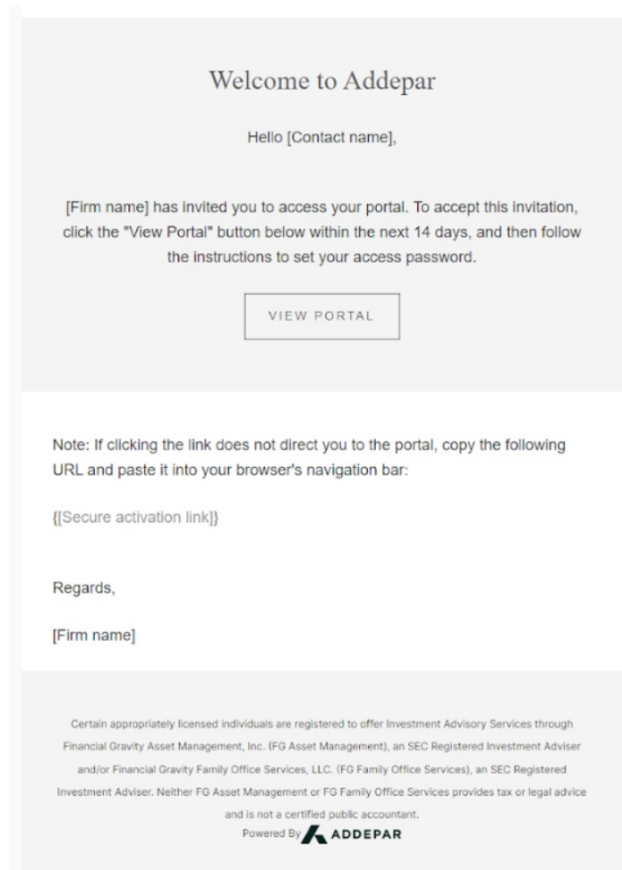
Welcome to Addepar

Hello [Contact name],

[Firm name] has invited you to access your portal. To accept this invitation, click the "View Portal" button below within the next 14 days, and then follow the instructions to set your access password.

VIEW PORTAL

Note: If clicking the link does not direct you to the portal, copy the following URL and paste it into your browser's navigation bar:

{[Secure activation link]}

Regards,

[Firm name]

Certain appropriately licensed individuals are registered to offer Investment Advisory Services through Financial Gravity Asset Management, Inc. (FG Asset Management), an SEC Registered Investment Adviser and/or Financial Gravity Family Office Services, LLC. (FG Family Office Services), an SEC Registered Investment Adviser. Neither FG Asset Management or FG Family Office Services provides tax or legal advice and is not a certified public accountant.

Powered By ADDEPAR